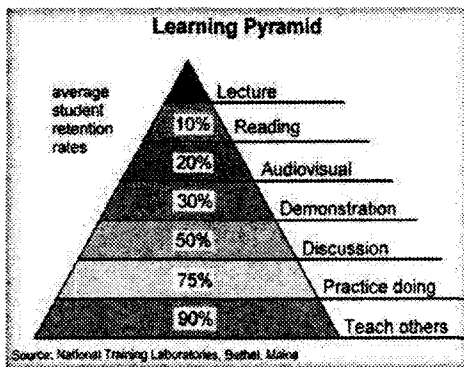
Learning Pyramid

average student retention rates

Lecture

10% Reading

20% Audiovisual

30% Demonstration

50% Discussion

75% Practice doing

90% Teach others

Source: National Training Laboratories, Bethel, Maine